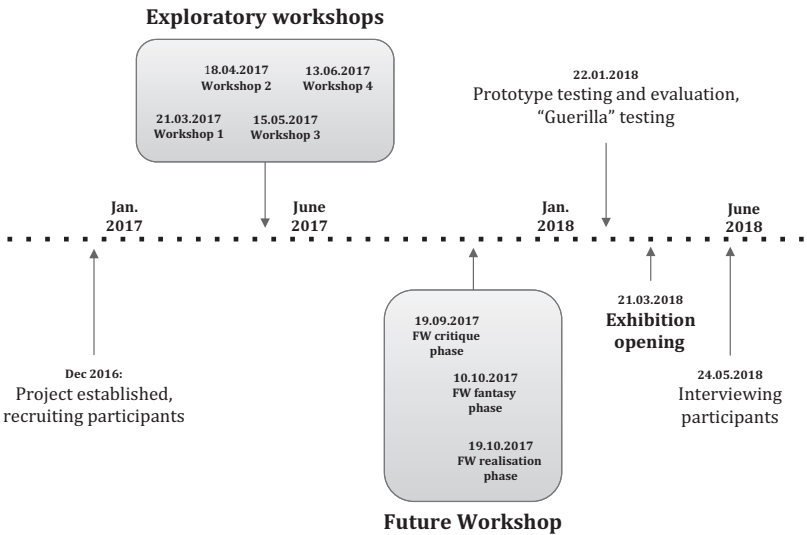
Exploratory workshops

18.04.2017
Workshop 2

13.06.2017
Workshop 4

21.03.2017
Workshop 1

15.05.2017
Workshop 3

22.01.2018
Prototype testing and evaluation, "Guerilla" testing

Jan. 2017

June 2017

Jan. 2018

June 2018

Dec 2016:
Project established, recruiting participants

19.09.2017
FW critique phase

10.10.2017
FW fantasy phase

19.10.2017
FW realisation phase

Future Workshop

21.03.2018
Exhibition opening

24.05.2018
Interviewing participants